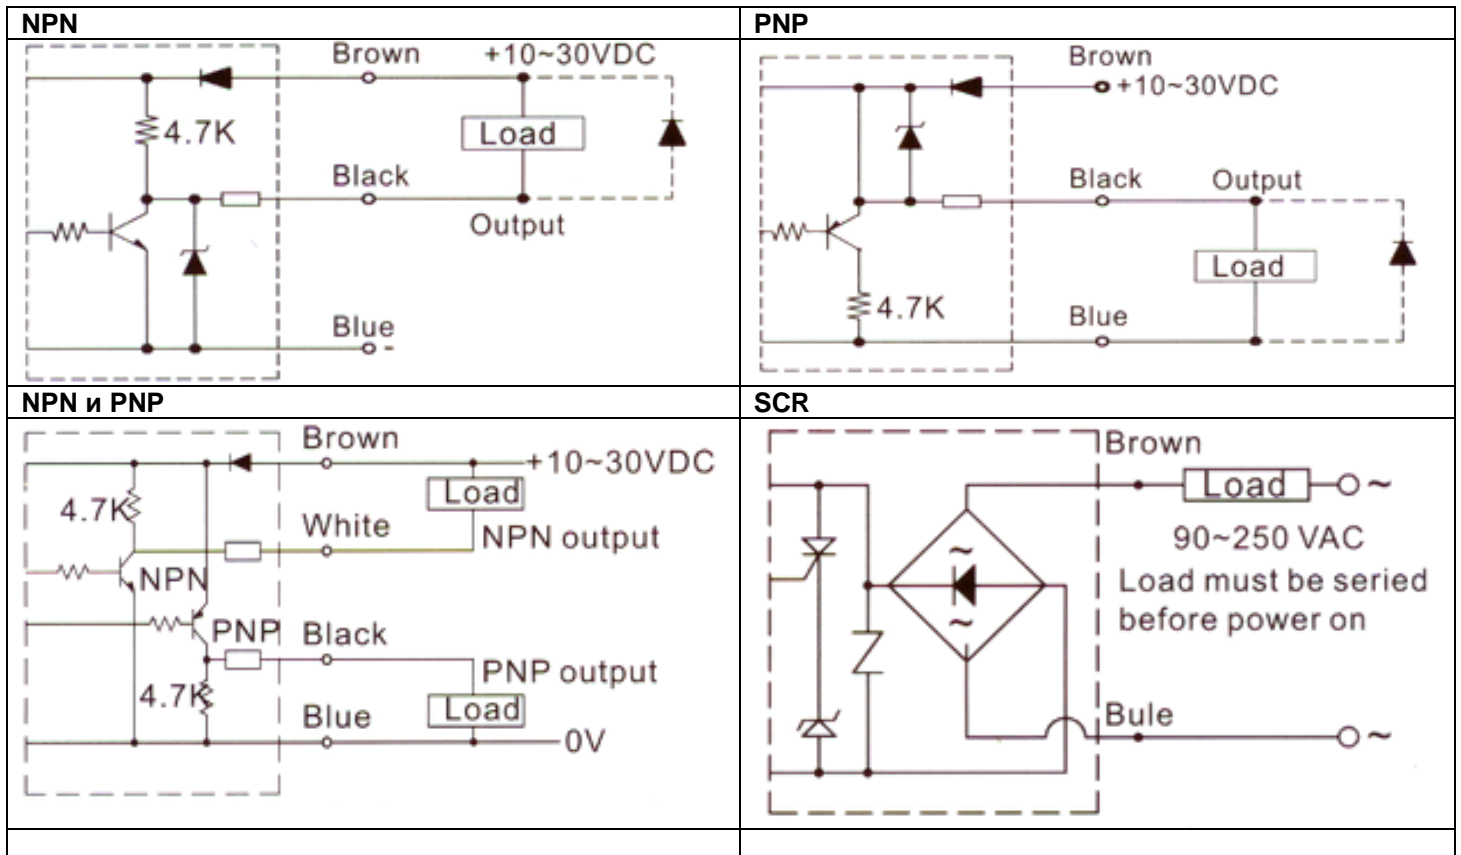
| NPN | PNP |
|---|---|
| Brown +10~30VDC 4.7K Load Black Output Blue - | Brown +10~30VDC Black Output Load 4.7K Blue |
| **NPN и PNP** | **SCR** |
| Brown +10~30VDC 4.7K Load White NPN output NPN PNP Black PNP output 4.7K Blue Load 0V | Brown Load ~ 90~250 VAC Load must be seried before power on ~ ~ Bule ~ |